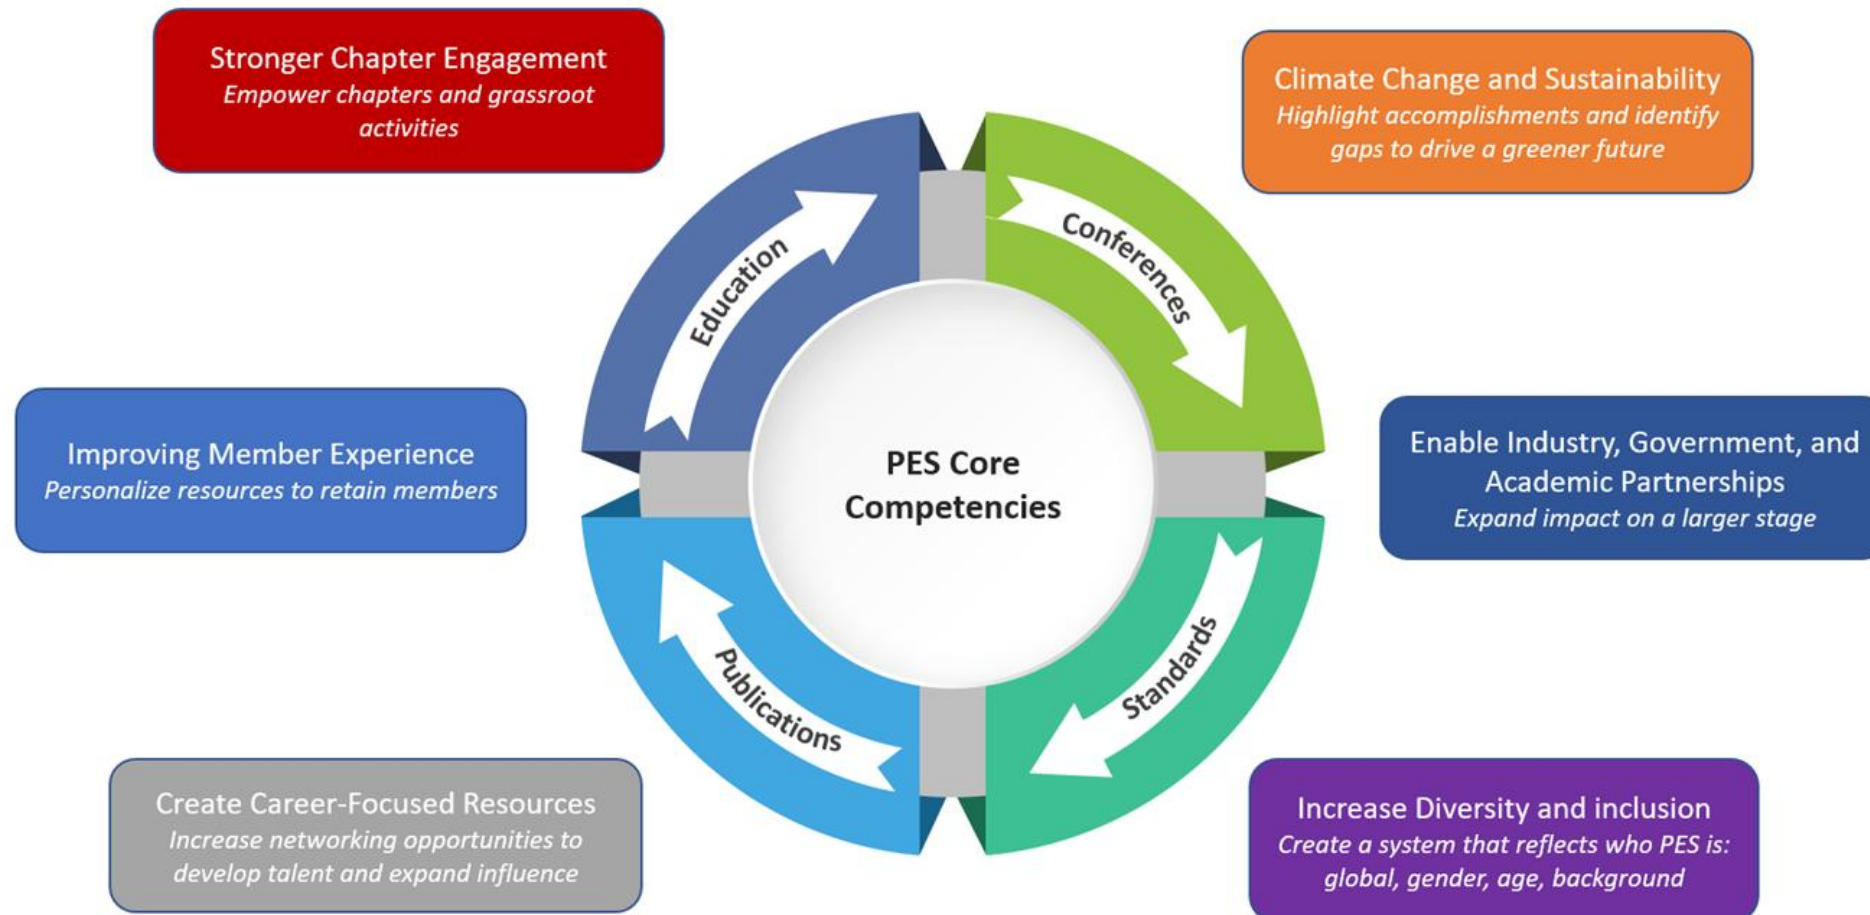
Stronger Chapter Engagement
*Empower chapters and grassroot activities*

Climate Change and Sustainability
*Highlight accomplishments and identify gaps to drive a greener future*

Education

Conferences

Improving Member Experience
*Personalize resources to retain members*

PES Core Competencies

Enable Industry, Government, and Academic Partnerships
*Expand impact on a larger stage*

Publications

Standards

Create Career-Focused Resources
*Increase networking opportunities to develop talent and expand influence*

Increase Diversity and inclusion
*Create a system that reflects who PES is: global, gender, age, background*